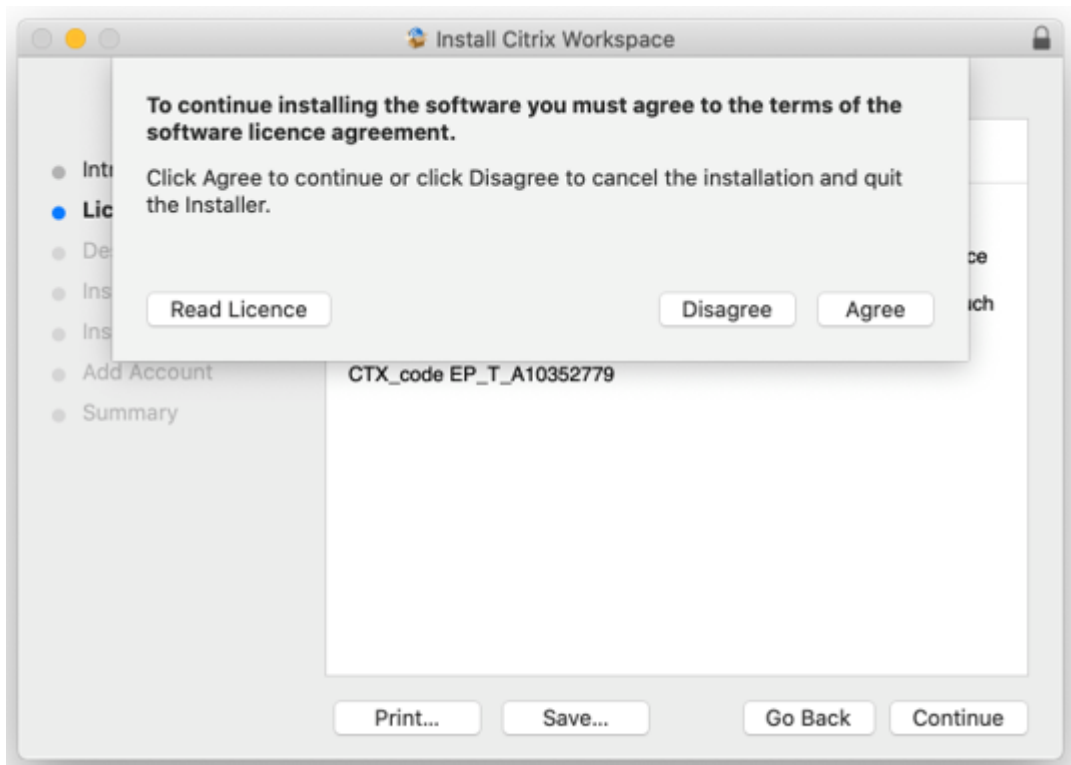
Install Citrix Workspace

To continue installing the software you must agree to the terms of the software licence agreement.

Click Agree to continue or click Disagree to cancel the installation and quit the Installer.

Read Licence

Disagree

Agree

Intr

Lic

De

Ins

Ins

Add Account

Summary

ce

ich

CTX_code EP_T_A10352779

Print...

Save...

Go Back

Continue